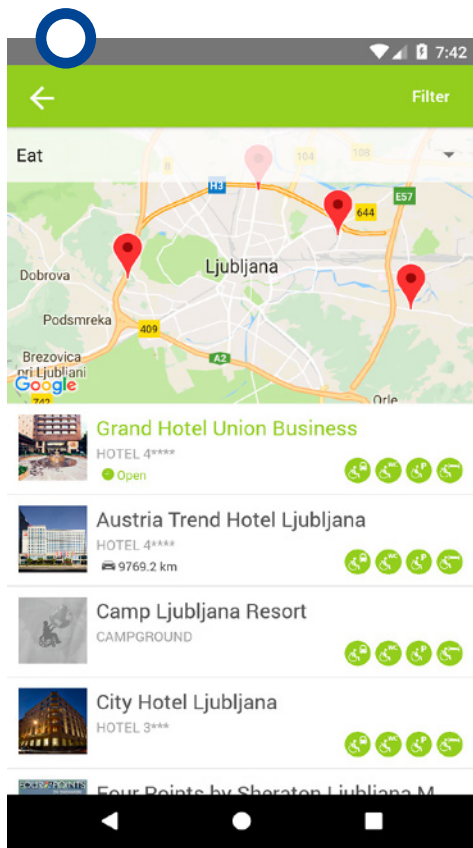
7:42

Filter

Eat

104
H3
644
E57
Dobrova
Ljubljana
Podsmreka
409
Brezovica pri Ljubljani
A2
Orle
Google

Grand Hotel Union Business
HOTEL 4****
Open

Austria Trend Hotel Ljubljana
HOTEL 4****
9769.2 km

Camp Ljubljana Resort
CAMPGROUND

City Hotel Ljubljana
HOTEL 3***

Four Points by Sheraton Ljubljana M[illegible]